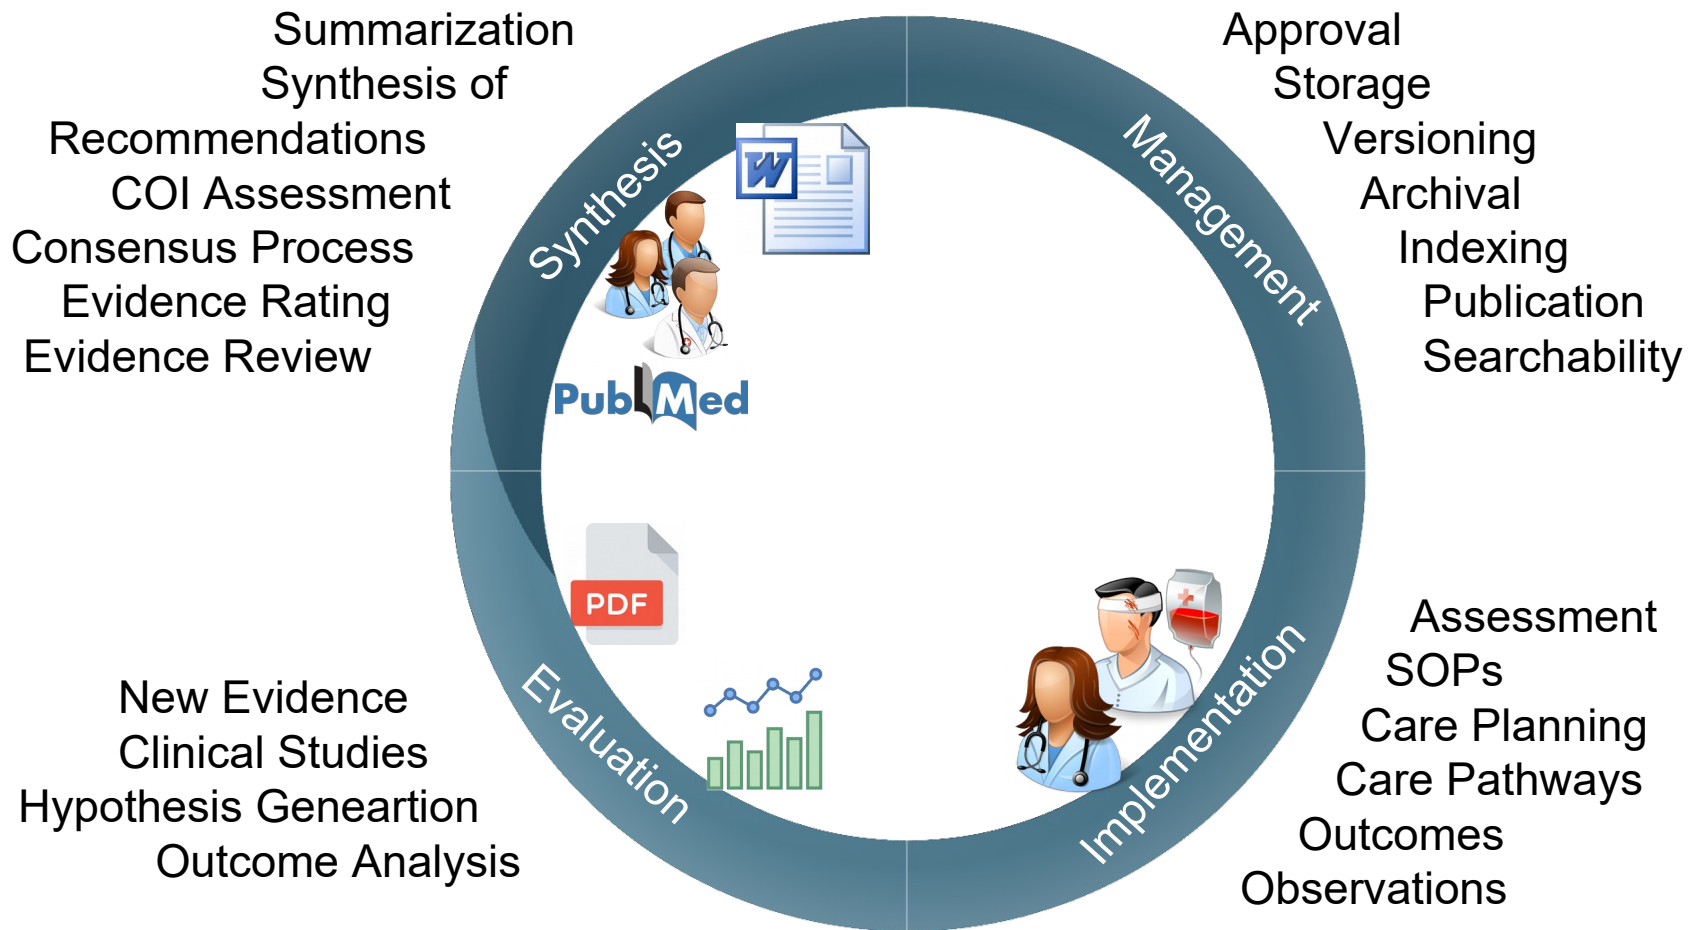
Summarization
Synthesis of Recommendations
COI Assessment
Consensus Process
Evidence Rating
Evidence Review

Approval
Storage
Versioning
Archival
Indexing
Publication
Searchability

Synthesis

W

PubMed

Management

PDF

Evaluation

Implementation

New Evidence
Clinical Studies
Hypothesis Geneartion
Outcome Analysis

Assessment
SOPs
Care Planning
Care Pathways
Outcomes
Observations